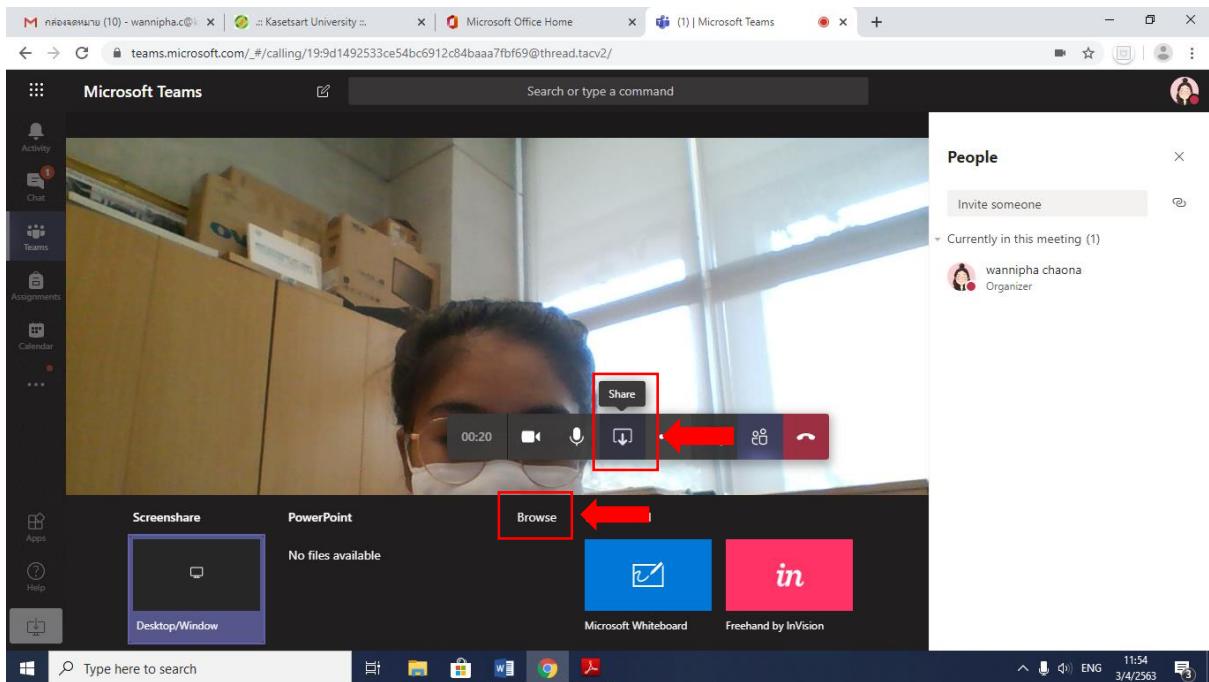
กล่องจดหมาย (10) - wannipha.c@k ×
.:: Kasetsart University ::. ×
Microsoft Office Home ×
(1) | Microsoft Teams ×
+
teams.microsoft.com/_#/calling/19:9d1492533ce54bc6912c84baaa7fbf69@thread.tacv2/

Microsoft Teams
Search or type a command

Activity
Chat
Teams
Assignments
Calendar
...
Apps
Help

Share
00:20

People
Invite someone
Currently in this meeting (1)
wannipha chaona
Organizer

Screenshare
PowerPoint
No files available
Browse
Desktop/Window
Microsoft Whiteboard
in
Freehand by InVision

Type here to search
ENG
11:54
3/4/2563
3